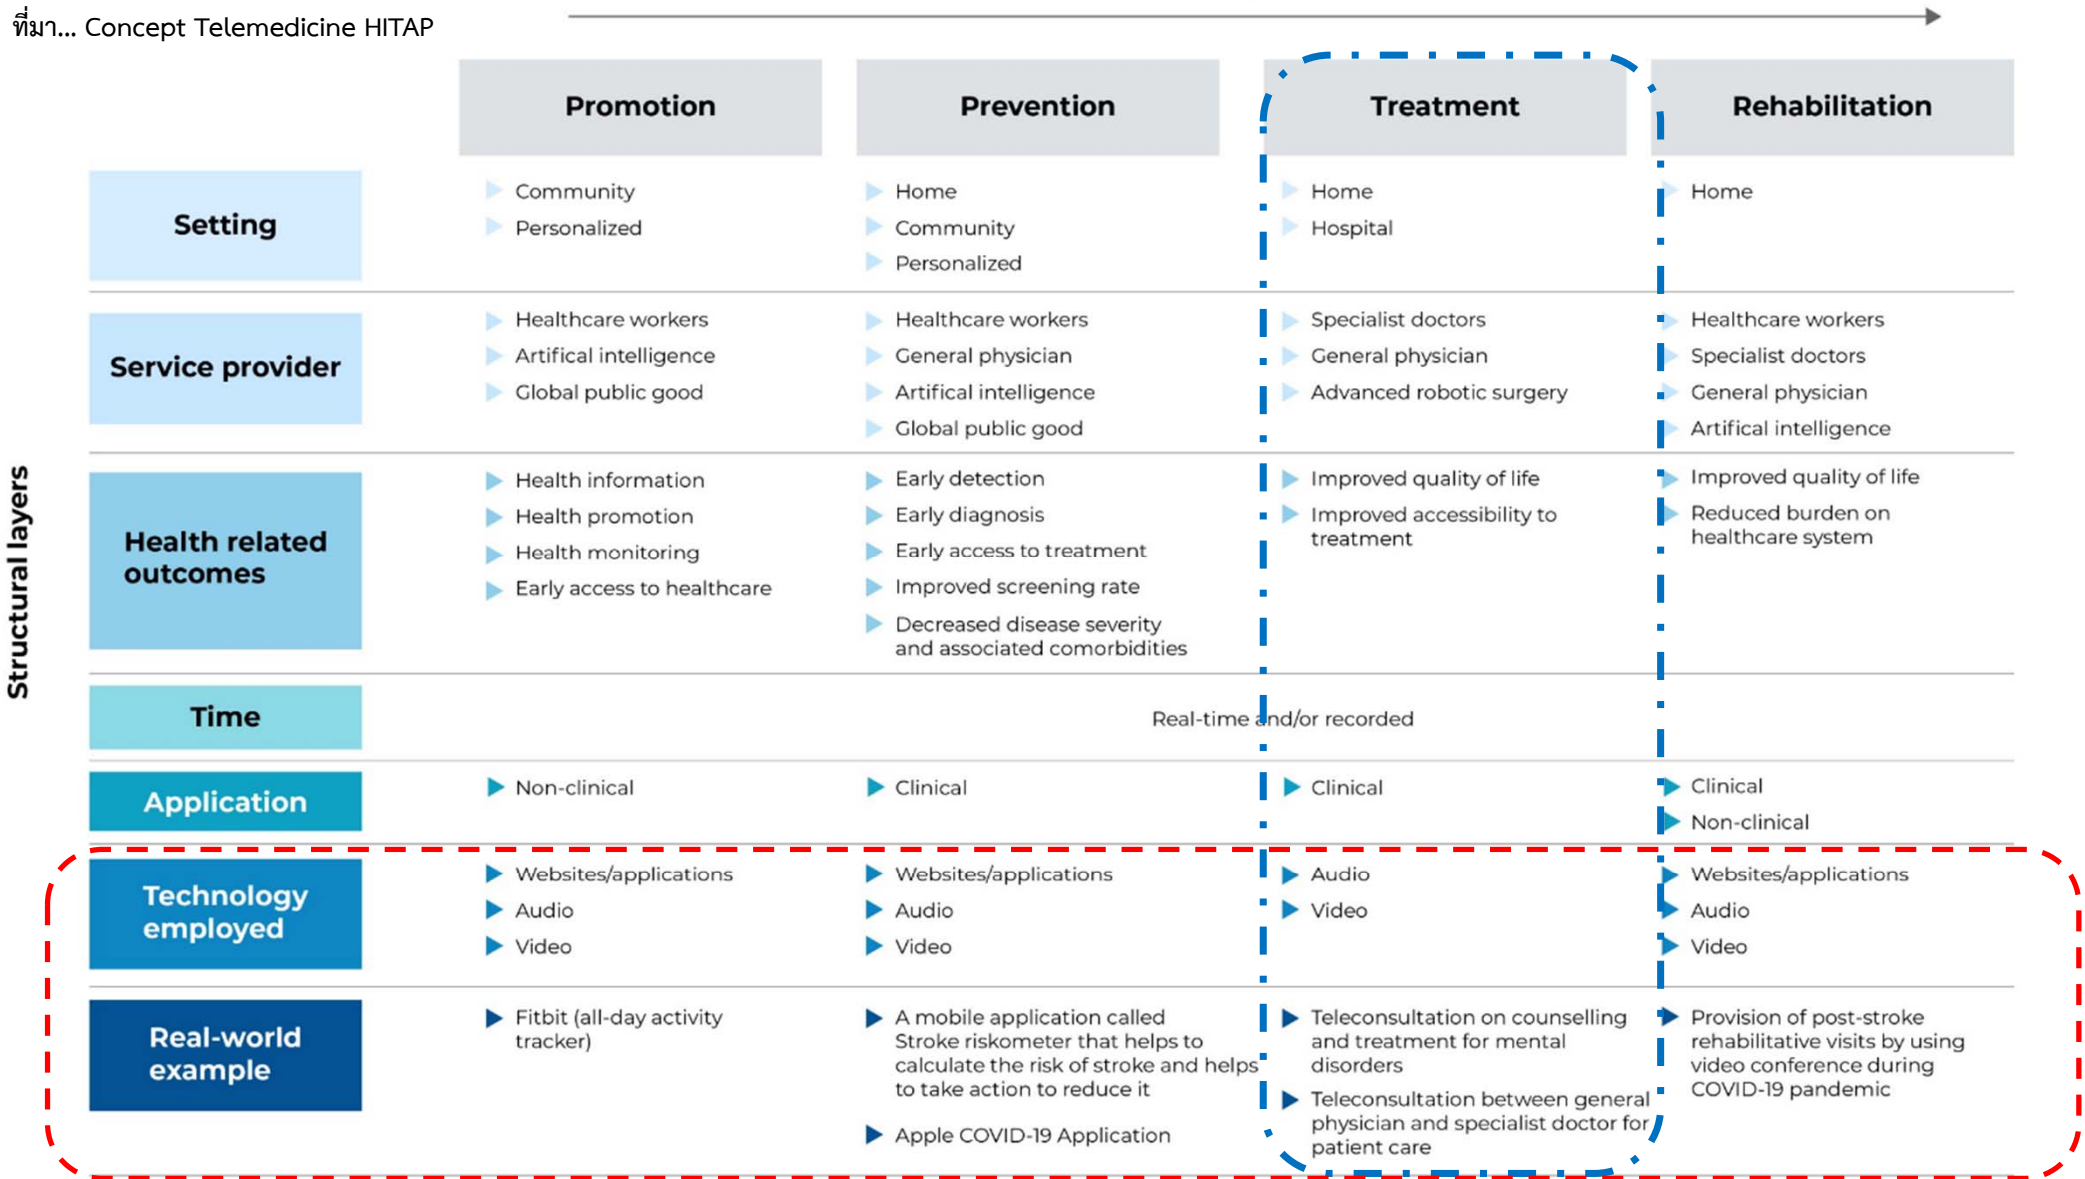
ที่มา... Concept Telemedicine HITAP

Structural layers

| | Promotion | Prevention | Treatment | Rehabilitation |
|---|---|---|---|---|
| Setting | Community<br>Personalized | Home<br>Community<br>Personalized | Home<br>Hospital | Home |
| Service provider | Healthcare workers<br>Artificial intelligence<br>Global public good | Healthcare workers<br>General physician<br>Artifical intelligence<br>Global public good | Specialist doctors<br>General physician<br>Advanced robotic surgery | Healthcare workers<br>Specialist doctors<br>General physician<br>Artifical intelligence |
| Health related outcomes | Health information<br>Health promotion<br>Health monitoring<br>Early access to healthcare | Early detection<br>Early diagnosis<br>Early access to treatment<br>Improved screening rate<br>Decreased disease severity and associated comorbidities | Improved quality of life<br>Improved accessibility to treatment | Improved quality of life<br>Reduced burden on healthcare system |
| Time | Real-time and/or recorded | | | |
| Application | Non-clinical | Clinical | Clinical | Clinical<br>Non-clinical |
| Technology employed | Websites/applications<br>Audio<br>Video | Websites/applications<br>Audio<br>Video | Audio<br>Video | Websites/applications<br>Audio<br>Video |
| Real-world example | Fitbit (all-day activity tracker) | A mobile application called Stroke riskometer that helps to calculate the risk of stroke and helps to take action to reduce it<br>Apple COVID-19 Application | Teleconsultation on counselling and treatment for mental disorders<br>Teleconsultation between general physician and specialist doctor for patient care | Provision of post-stroke rehabilitative visits by using video conference during COVID-19 pandemic |